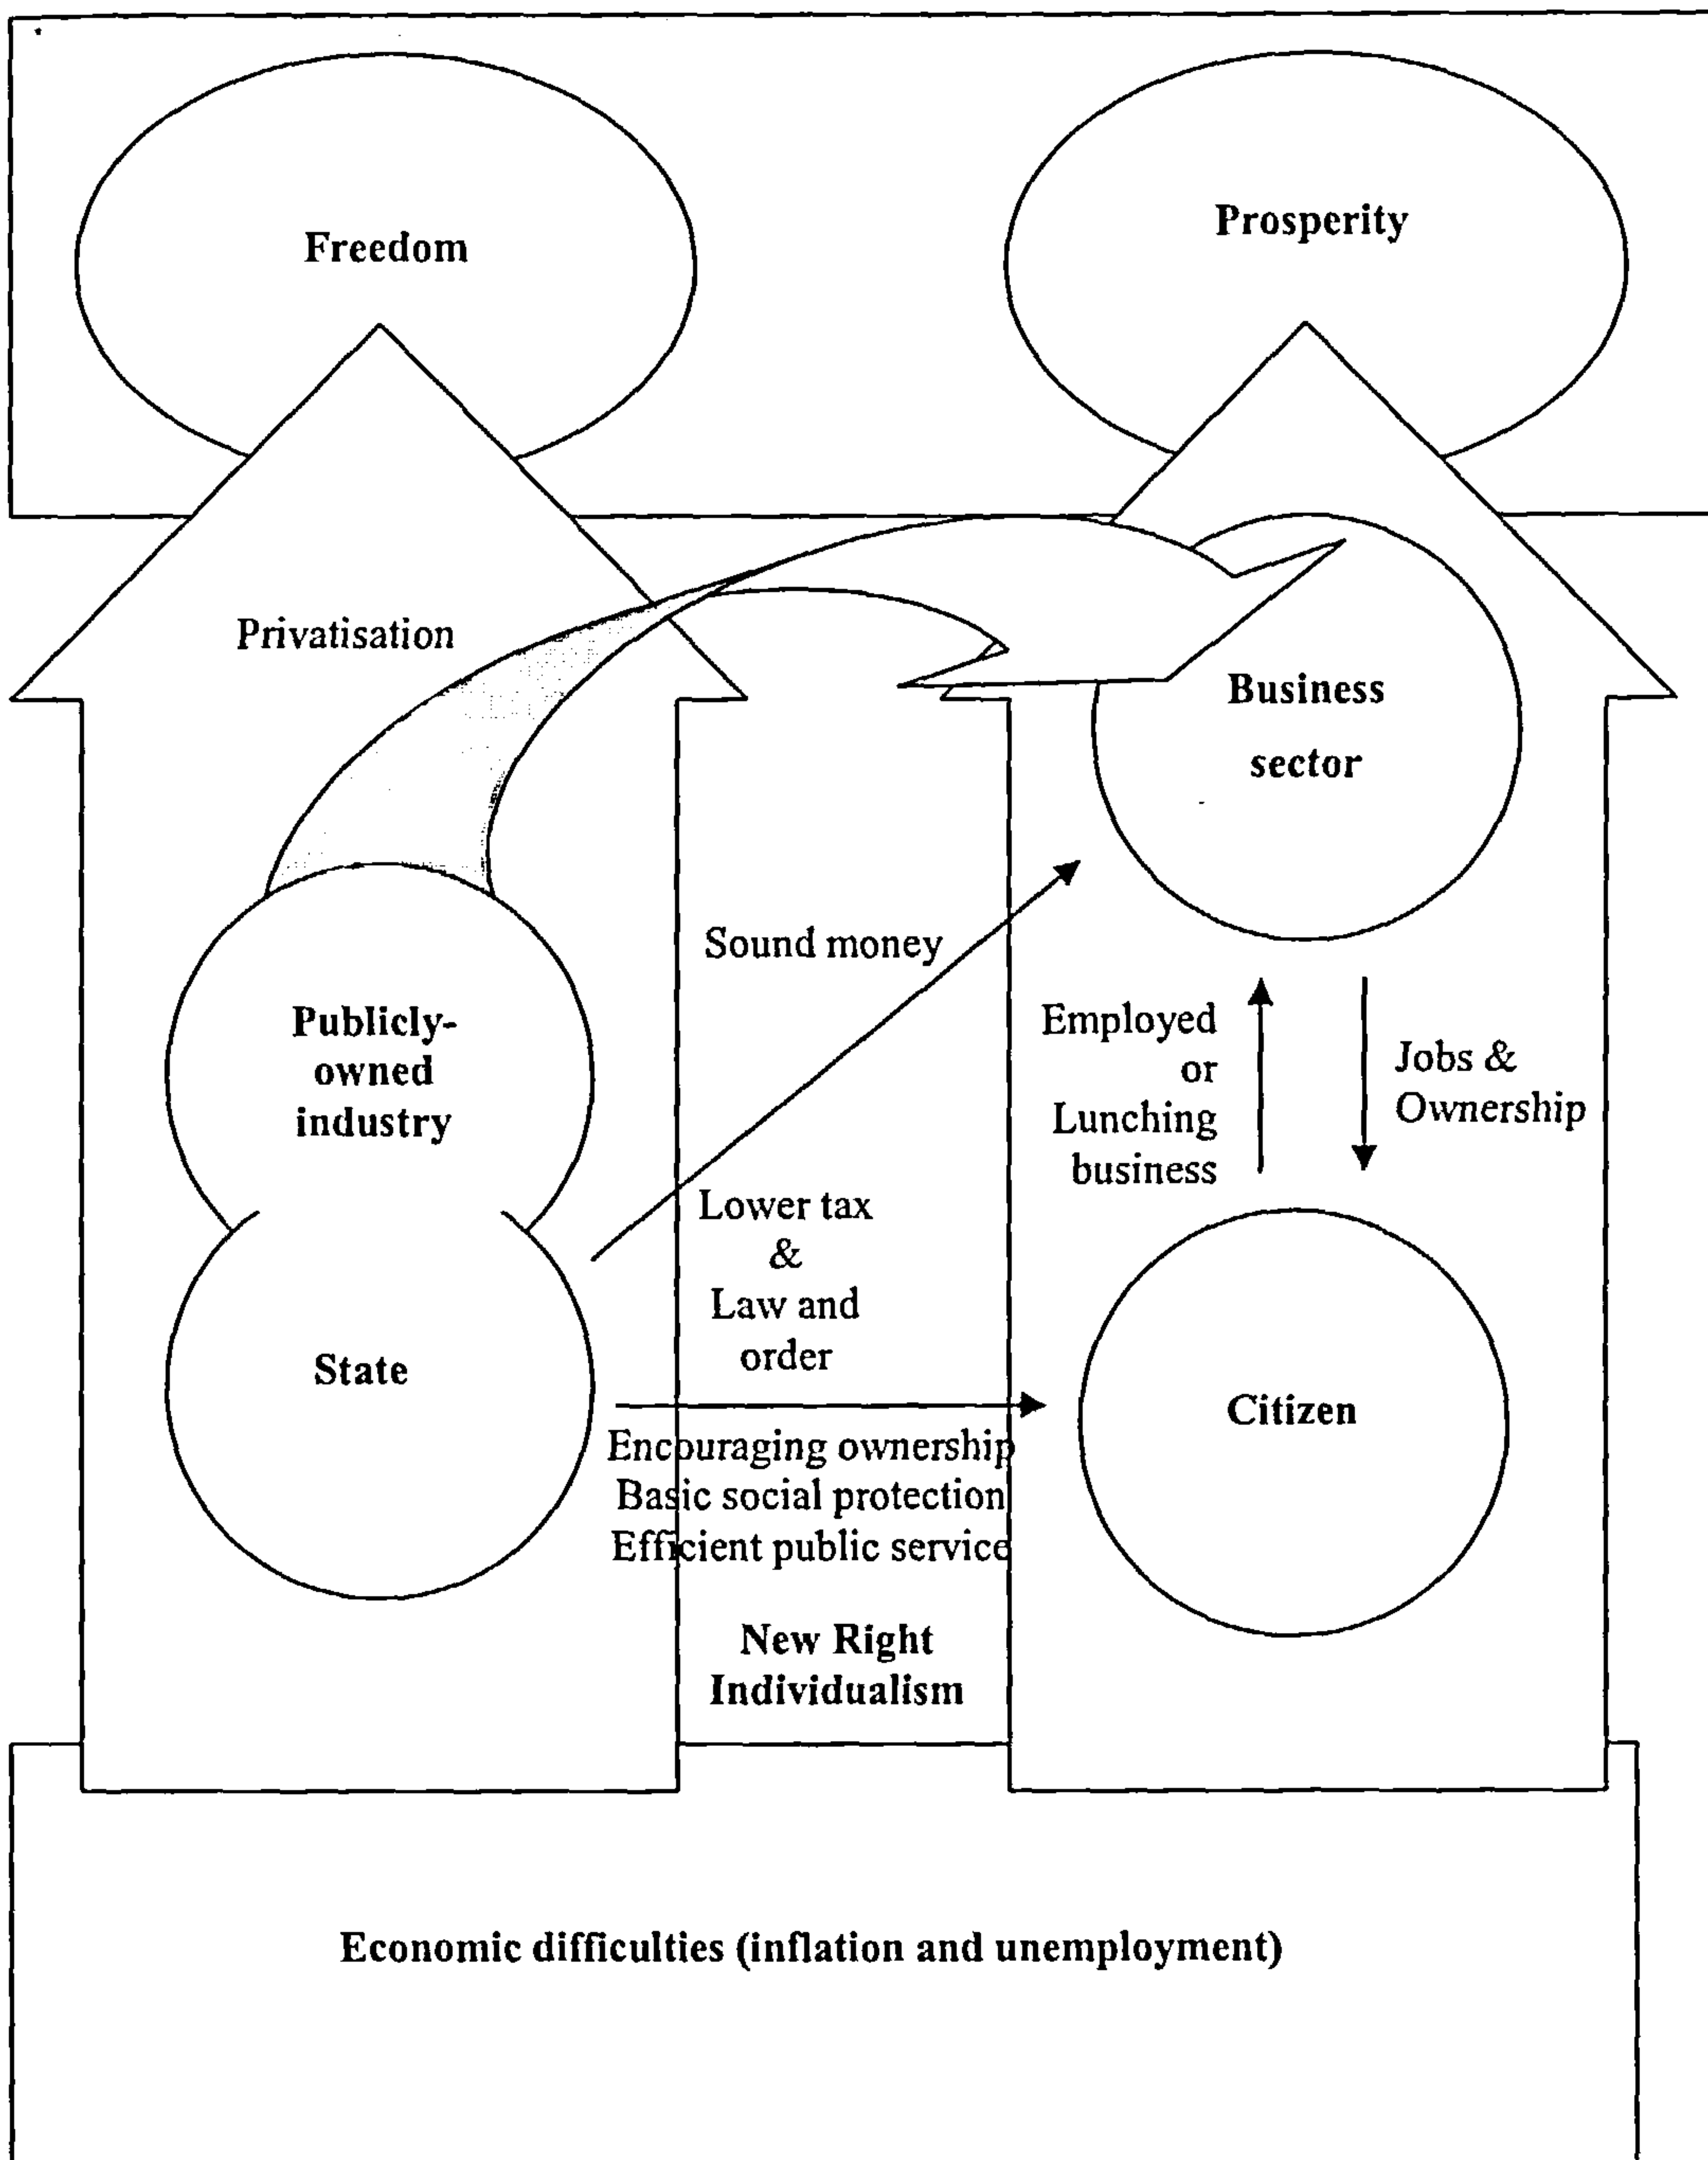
Freedom

Prosperity

Privatisation

Business sector

Sound money

Publicly-owned industry

Employed or Lunching business

Jobs & Ownership

Lower tax & Law and order

State

Citizen

Encouraging ownership
Basic social protection
Efficient public service

New Right Individualism

Economic difficulties (inflation and unemployment)